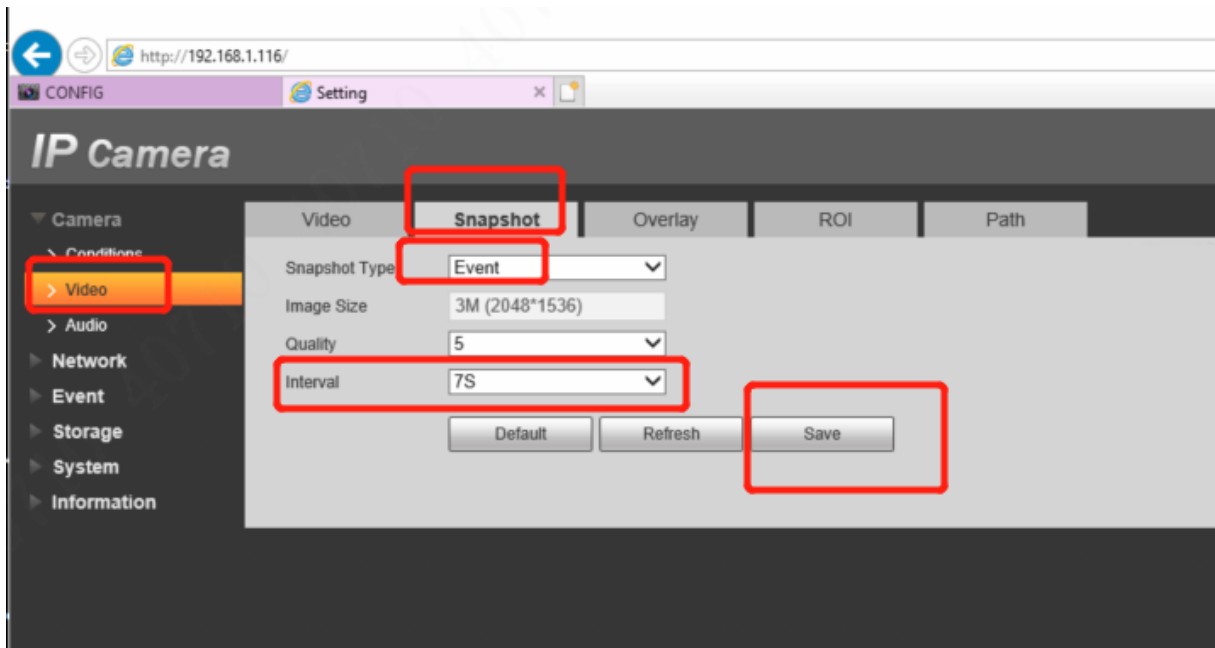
http://192.168.1.116/

CONFIG

Setting

IP Camera

Camera

Conditions

Video

Audio

Network

Event

Storage

System

Information

Video | Snapshot | Overlay | ROI | Path

Snapshot Type Event

Image Size 3M (2048*1536)

Quality 5

Interval 7S

Default Refresh Save